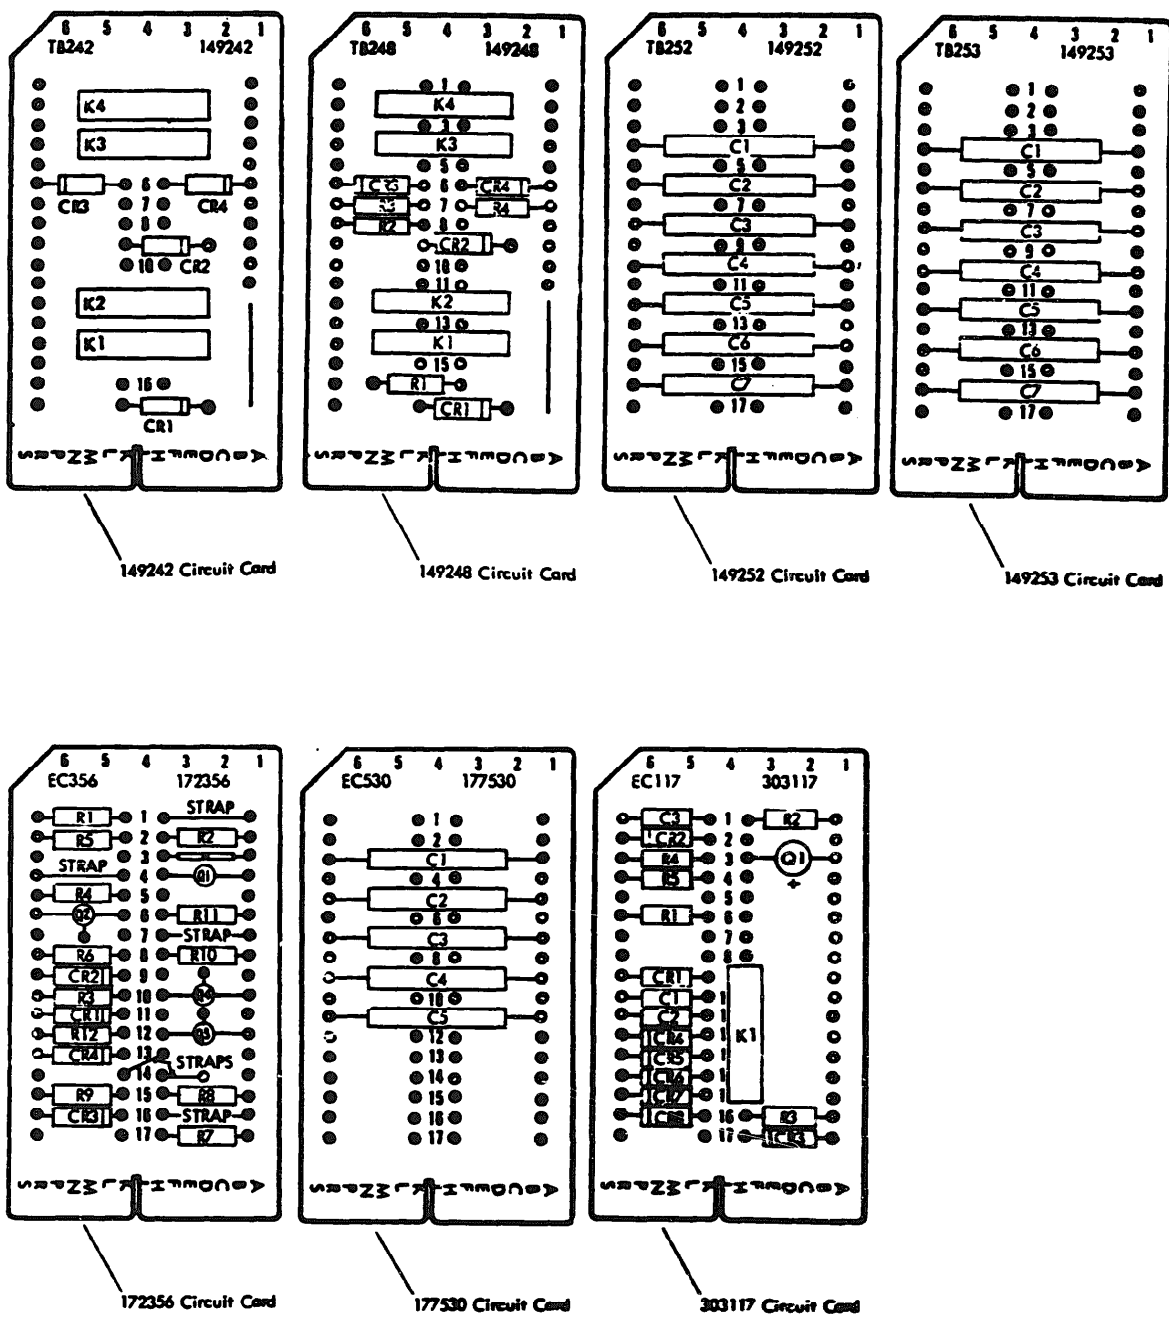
6 5 4 3 2 1
TB242 149242
K4
K3
CR3 6 7 CR4
8
10 CR2
K2
K1
16
CR1
149242 Circuit Card

6 5 4 3 2 1
TB248 149248
1
K4
3
K3
5
CR3 6 CR4
R3 7 R4
R2 8
CR2
10
11
K2
13
K1
15
R1
CR1
149248 Circuit Card

6 5 4 3 2 1
TB252 149252
1
2
3
C1
5
C2
7
C3
9
C4
11
C5
13
C6
15
C7
17
149252 Circuit Card

6 5 4 3 2 1
TB253 149253
1
2
3
C1
5
C2
7
C3
9
C4
11
C5
13
C6
15
C7
17
149253 Circuit Card

6 5 4 3 2 1
EC356 172356
R1 1 STRAP
R5 2 R2
STRAP 3
R4 4 Q1
Q2 6 R11
7 STRAP
R6 8 R10
CR2 9
R3 10 R4
CR1 11
R12 12 R3
CR4 13
14 STRAPS
R9 15 R8
CR3 16 STRAP
17 R7
172356 Circuit Card

6 5 4 3 2 1
EC530 177530
1
2
C1
4
C2
6
C3
8
C4
10
C5
12
13
14
15
16
17
177530 Circuit Card

6 5 4 3 2 1
EC117 303117
C3 1 R2
CR2 2
R4 3 Q1
R5 4
5
R1 6
7
8
CR1 1
C1 1
C2 1
CR4 1 K1
CR5 1
CR6 1
CR7 1
CR8 16 R3
17 CR3
303117 Circuit Card